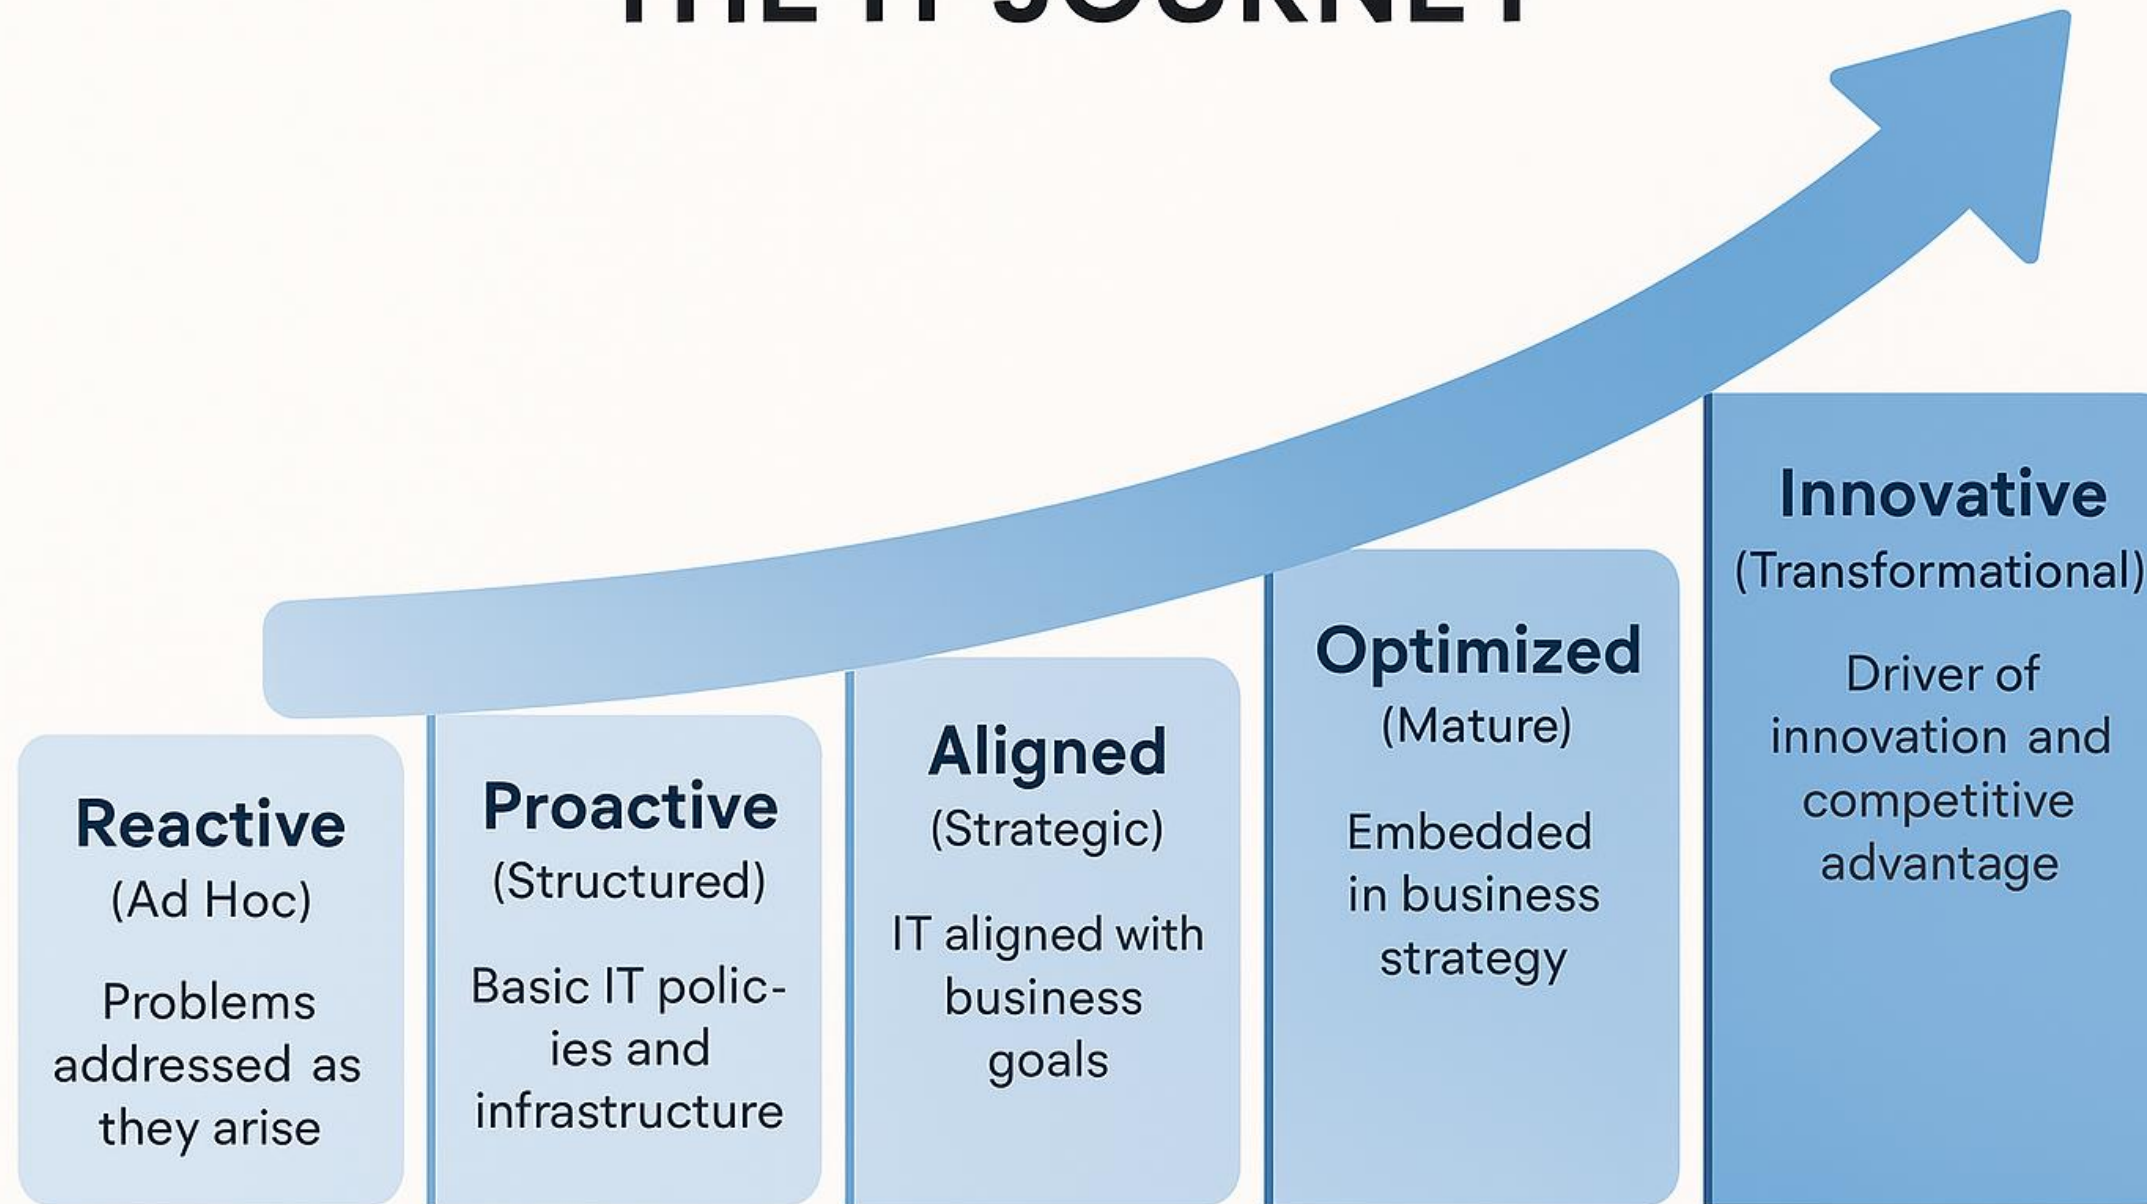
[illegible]

Reactive
(Ad Hoc)

Problems addressed as they arise

Proactive
(Structured)

Basic IT policies and infrastructure

Aligned
(Strategic)

IT aligned with business goals

Optimized
(Mature)

Embedded in business strategy

Innovative
(Transformational)

Driver of innovation and competitive advantage